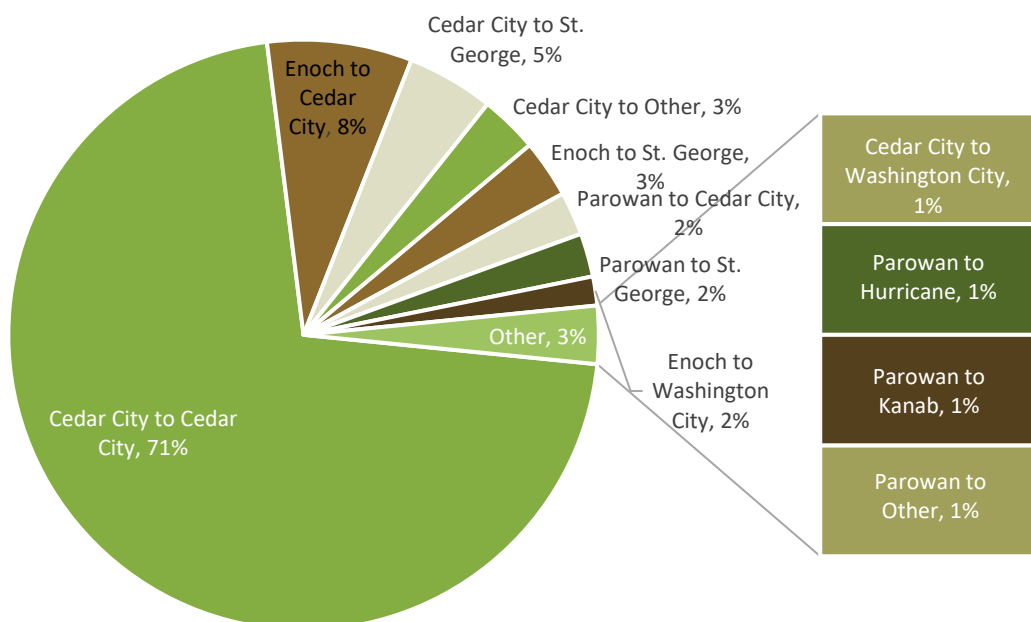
Cedar City to St. George, 5%

Enoch to Cedar City, 8%

Cedar City to Other, 3%

Enoch to St. George, 3%

Parowan to Cedar City, 2%

Parowan to St. George, 2%

Other, 3%

Enoch to Washington City, 2%

Cedar City to Cedar City, 71%

Cedar City to Washington City, 1%

Parowan to Hurricane, 1%

Parowan to Kanab, 1%

Parowan to Other, 1%